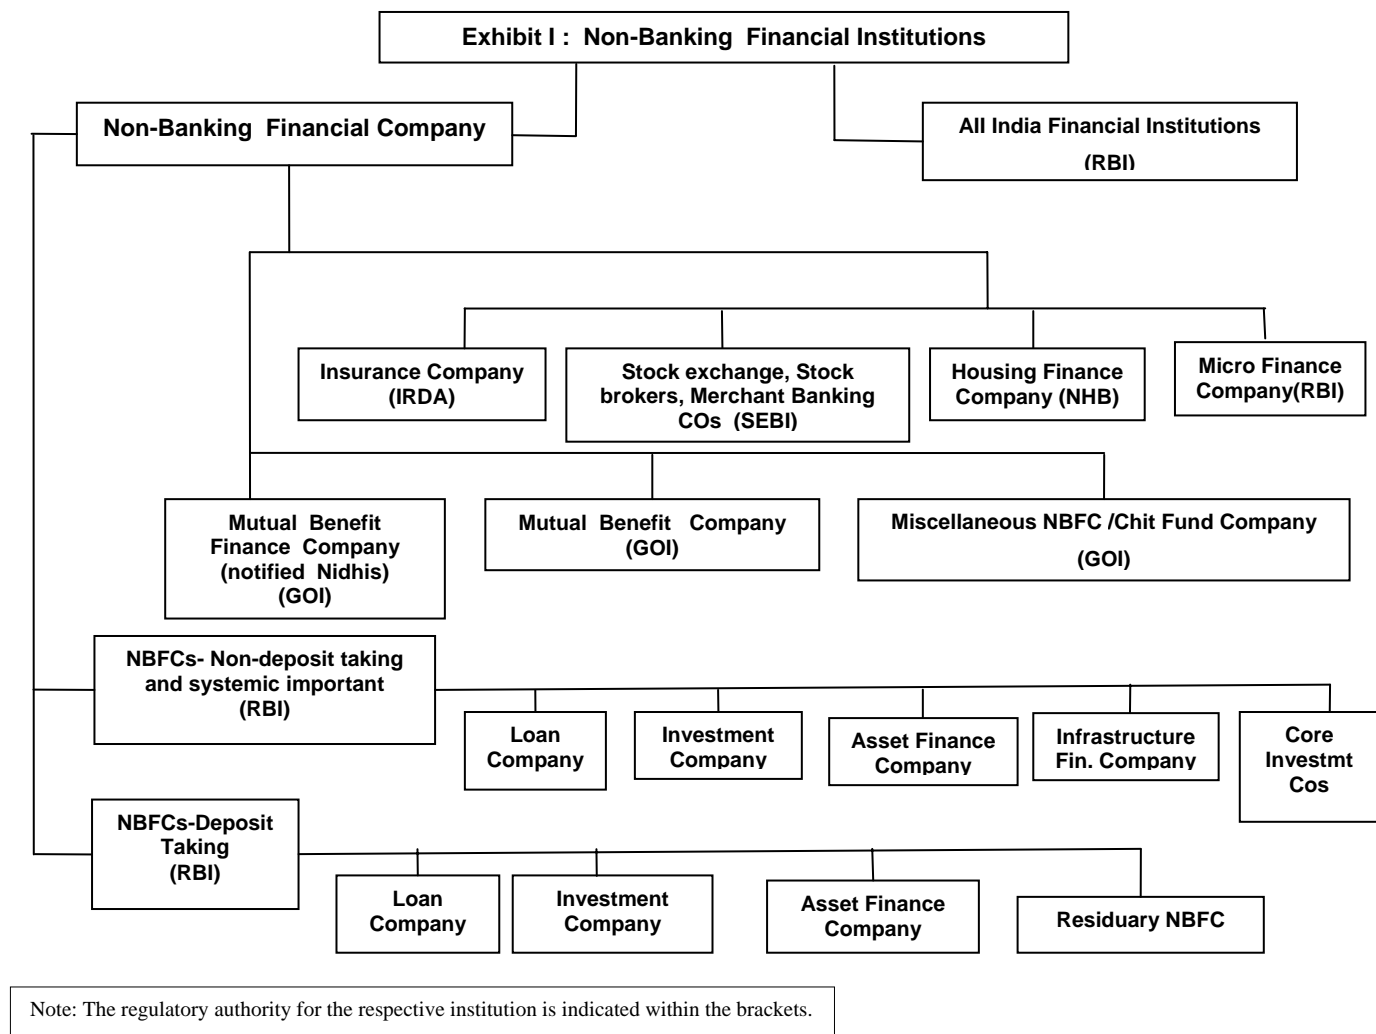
Exhibit I : Non-Banking Financial Institutions

Non-Banking Financial Company

All India Financial Institutions (RBI)

Insurance Company (IRDA)

Stock exchange, Stock brokers, Merchant Banking COs (SEBI)

Housing Finance Company (NHB)

Micro Finance Company(RBI)

Mutual Benefit Finance Company (notified Nidhis) (GOI)

Mutual Benefit Company (GOI)

Miscellaneous NBFC /Chit Fund Company (GOI)

NBFCs- Non-deposit taking and systemic important (RBI)

Loan Company

Investment Company

Asset Finance Company

Infrastructure Fin. Company

Core Investmt Cos

NBFCs-Deposit Taking (RBI)

Loan Company

Investment Company

Asset Finance Company

Residuary NBFC

Note: The regulatory authority for the respective institution is indicated within the brackets.